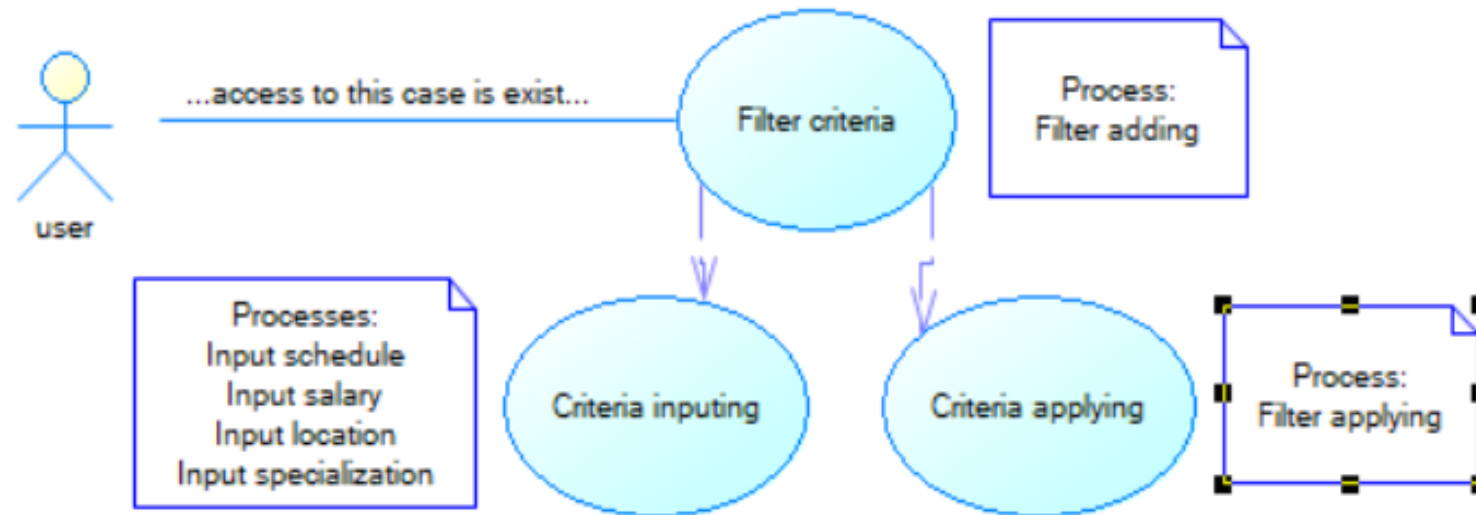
user

...access to this case is exist...

Filter criteria

Process:
Filter adding

Processes:
Input schedule
Input salary
Input location
Input specialization

Criteria inputing

Criteria applying

Process:
Filter applying